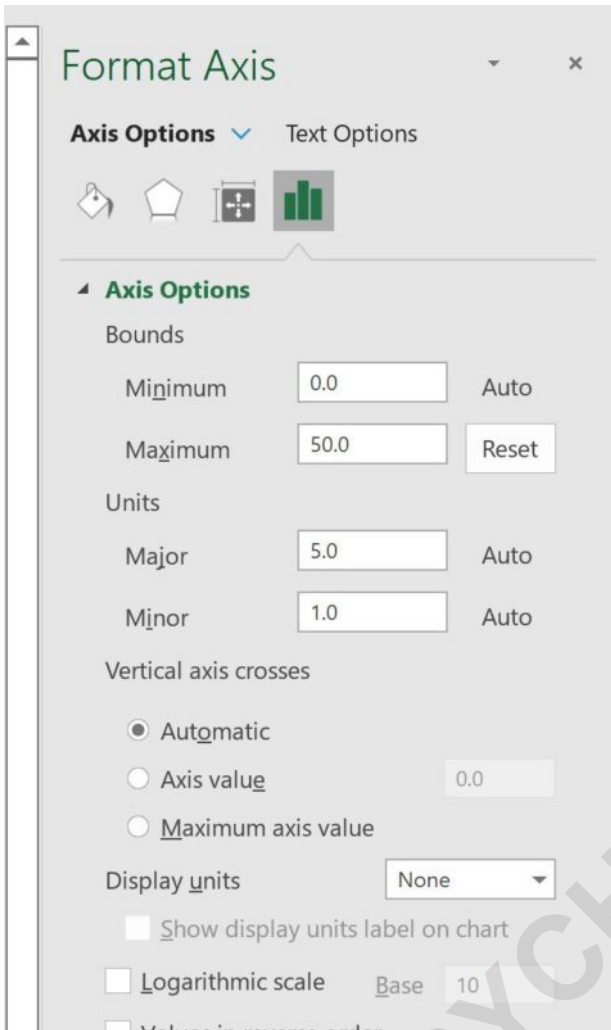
Format Axis

Axis Options Text Options

Axis Options

Bounds

Minimum 0.0 Auto

Maximum 50.0 Reset

Units

Major 5.0 Auto

Minor 1.0 Auto

Vertical axis crosses

Automatic

Axis value 0.0

Maximum axis value

Display units None

Show display units label on chart

Logarithmic scale Base 10

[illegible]